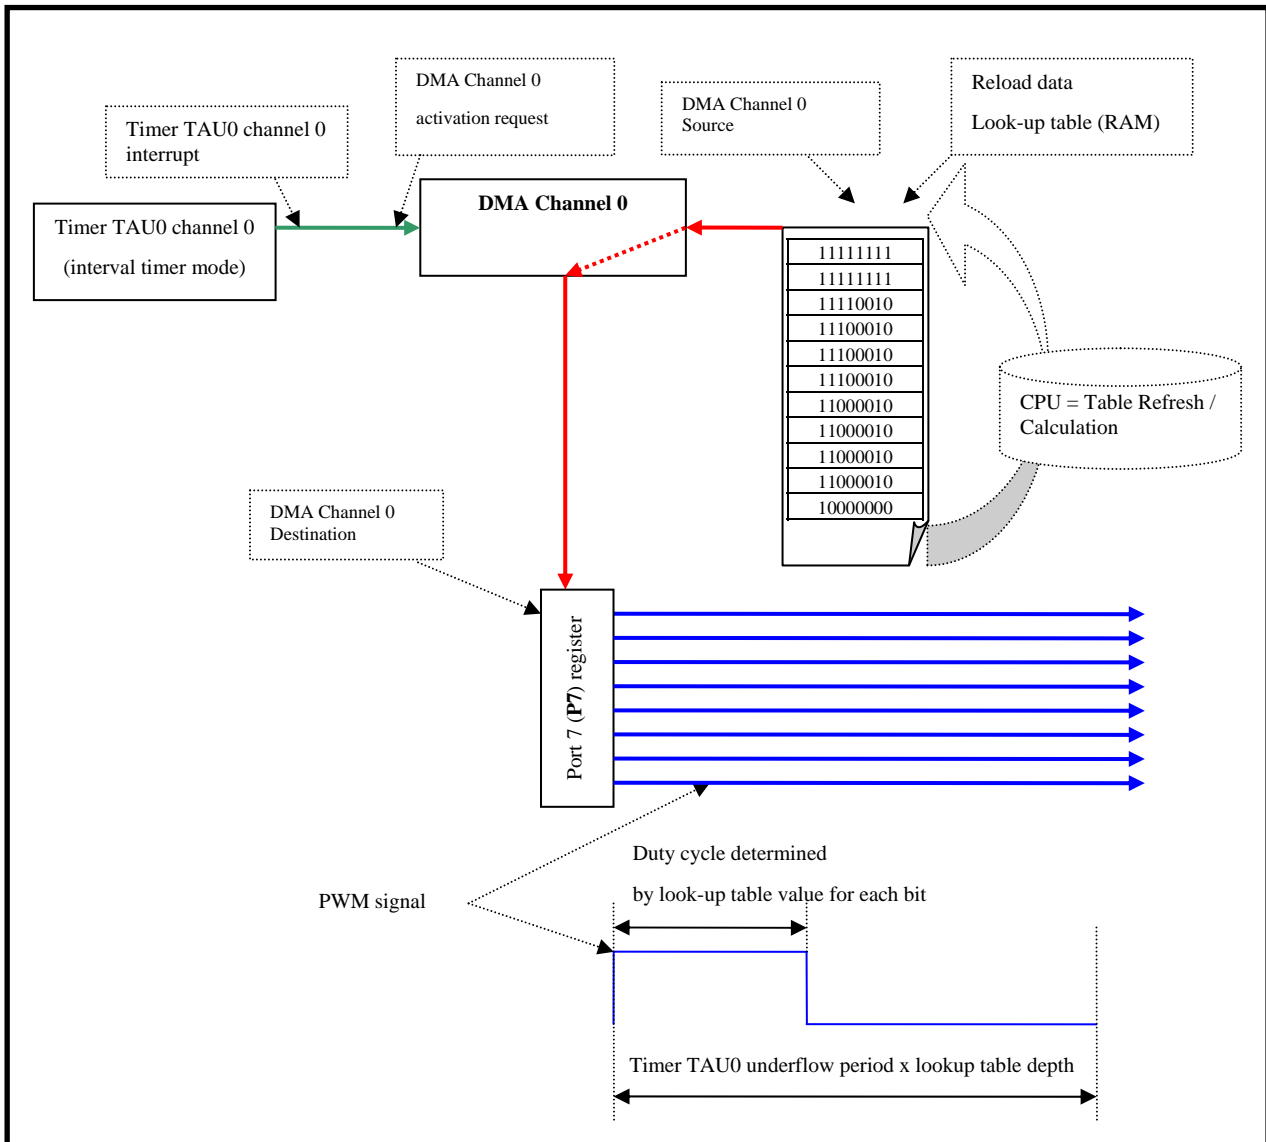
DMA Channel 0

activation request

DMA Channel 0
Source

Reload data

Look-up table (RAM)

Timer TAU0 channel 0
interrupt

Timer TAU0 channel 0

(interval timer mode)

DMA Channel 0

| 11111111 |
|---|
| 11111111 |
| 11110010 |
| 11100010 |
| 11100010 |
| 11100010 |
| 11000010 |
| 11000010 |
| 11000010 |
| 11000010 |
| 10000000 |

CPU = Table Refresh / Calculation

DMA Channel 0
Destination

Port 7 (**P7**) register

Duty cycle determined

by look-up table value for each bit

PWM signal

Timer TAU0 underflow period x lookup table depth